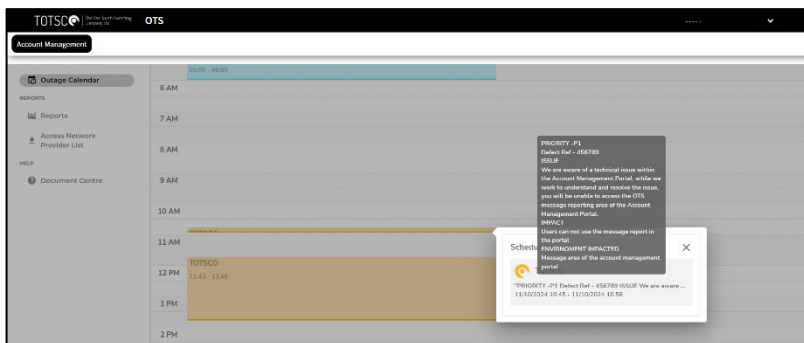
TOTSCO The One Touch Switching Company Ltd OTS

Account Management

Outage Calendar

REPORTS

Reports

Access Network Provider List

HELP

Document Centre

01:00 - 06:00

6 AM

7 AM

8 AM

9 AM

10 AM

11 AM

12 PM

1 PM

2 PM

TOTSCO

TOTSCO
11:43 - 13:45

PRIORITY -P1
Defect Ref - 456789
ISSUE
We are aware of a technical issue within the Account Management Portal, while we work to understand and resolve the issue, you will be unable to access the OTS message reporting area of the Account Management Portal.
IMPACT
Users can not use the message report in the portal
ENVIRONMENT IMPACTED
Message area of the account management portal

Schedu

"PRIORITY -P1 Defect Ref - 456789 ISSUE We are aware ...
11/10/2024 10:45 - 11/10/2024 10:56